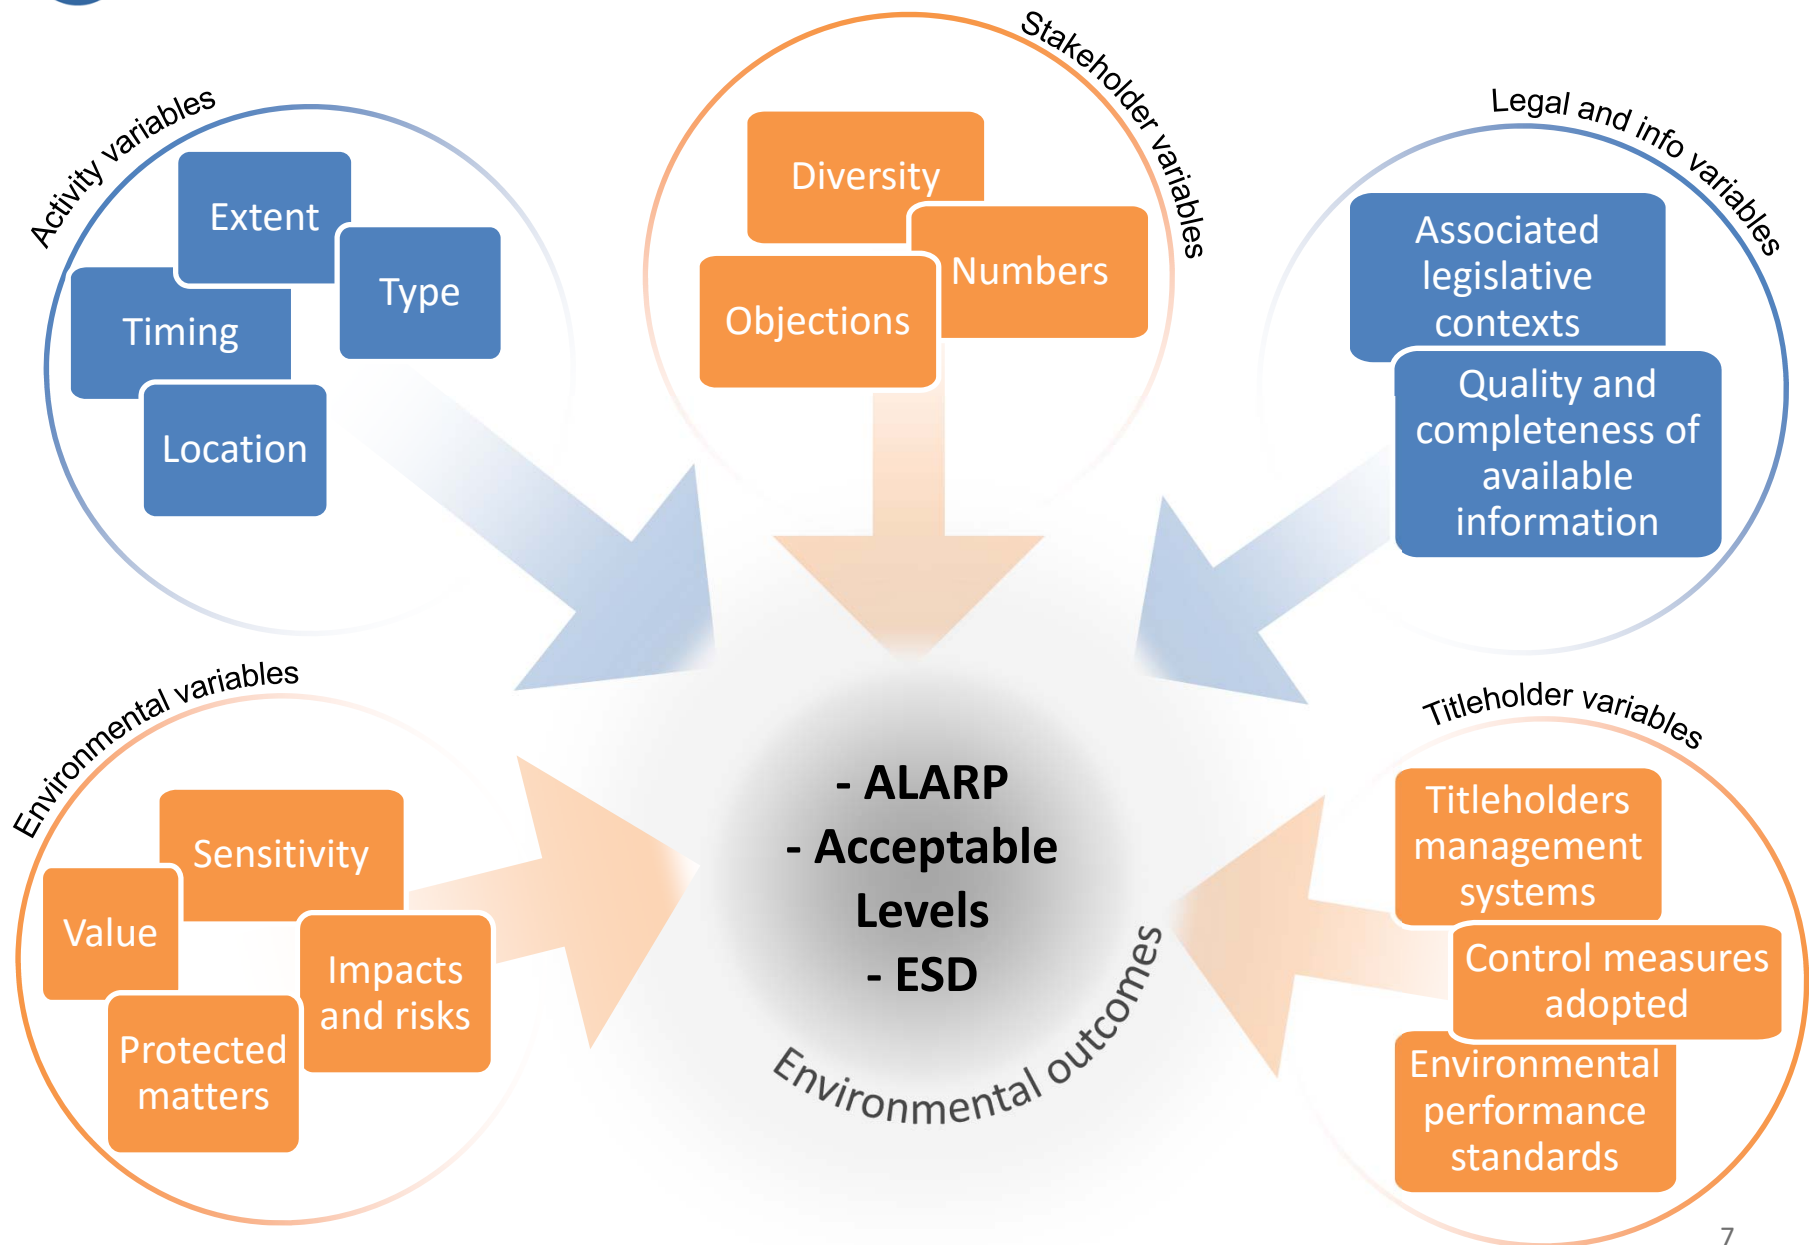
Activity variables

Extent

Type

Timing

Location

Stakeholder variables

Diversity

Numbers

Objections

Legal and info variables

Associated legislative contexts

Quality and completeness of available information

Environmental variables

Sensitivity

Value

Impacts and risks

Protected matters

- ALARP
- Acceptable Levels
- ESD

Environmental outcomes

Titleholder variables

Titleholders management systems

Control measures adopted

Environmental performance standards

7